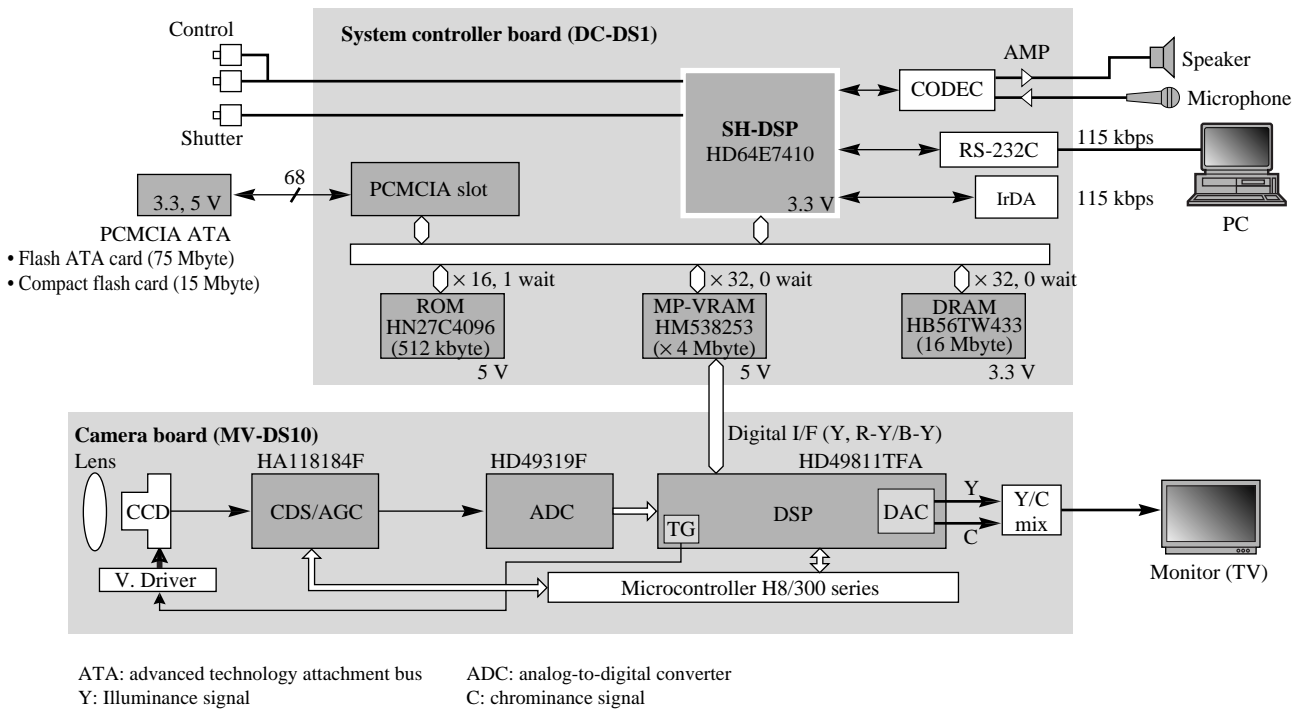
Control

Shutter

System controller board (DC-DS1)

AMP

Speaker

Microphone

CODEC

SH-DSP
HD64E7410

3.3 V

RS-232C

115 kbps

IrDA

115 kbps

PC

68

3.3, 5 V

PCMCIA slot

PCMCIA ATA
• Flash ATA card (75 Mbyte)
• Compact flash card (15 Mbyte)

× 16, 1 wait

× 32, 0 wait

× 32, 0 wait

ROM
HN27C4096
(512 kbyte)

5 V

MP-VRAM
HM538253
(× 4 Mbyte)

5 V

DRAM
HB56TW433
(16 Mbyte)

3.3 V

Camera board (MV-DS10)

Digital I/F (Y, R-Y/B-Y)

Lens

HA118184F

HD49319F

HD49811TFA

CCD

CDS/AGC

ADC

TG

DSP

DAC

Y

C

Y/C
mix

V. Driver

Microcontroller H8/300 series

Monitor (TV)

ATA: advanced technology attachment bus
Y: Illuminance signal

ADC: analog-to-digital converter
C: chrominance signal